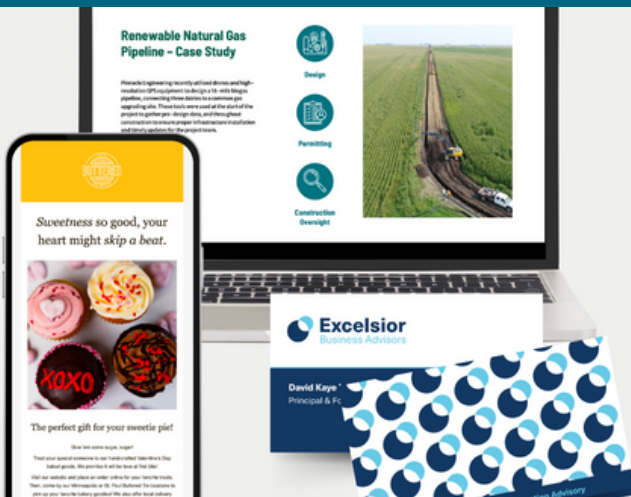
Renewable Natural Gas Pipeline – Case Study

Pinnacle Engineering recently utilized drones and high-resolution GPS equipment to design a 16-mile biogas pipeline, connecting three dairies to a common gas upgrading site. These tools were used at the start of the project to gather pre-design data, and throughout construction to ensure proper infrastructure installation and timely updates for the project team.

Design

Permitting

Construction Oversight

Sweetness so good, your heart might skip a beat.

XOXO

The perfect gift for your sweetie pie!

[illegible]

Excelsior
Business Advisors

David Kaye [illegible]
Principal & F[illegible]

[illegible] Advisory